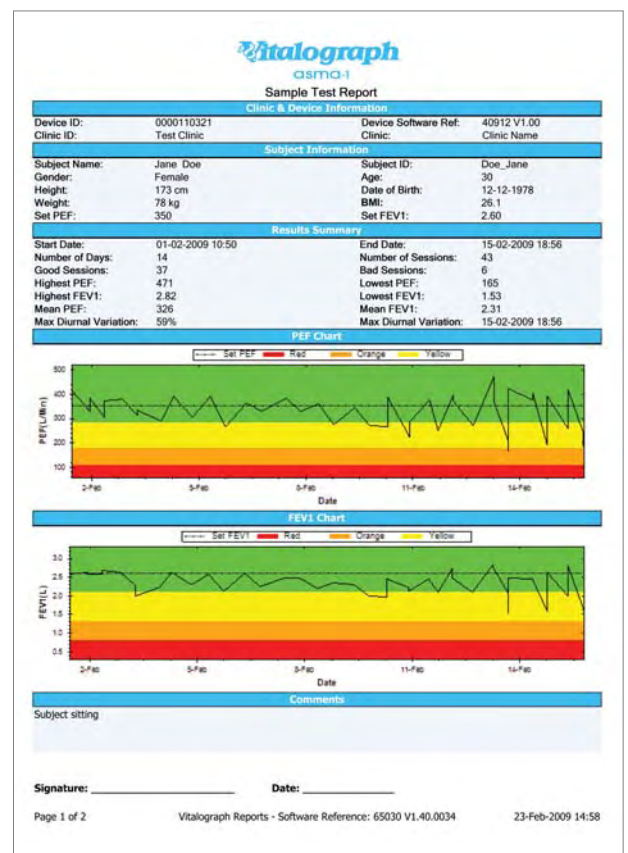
Vitalograph
asma-1
Sample Test Report

Clinic & Device Information

| | | | |
|---|---|---|---|
| Device ID: | 0000110321 | Device Software Ref: | 40912 V1.00 |
| Clinic ID: | Test Clinic | Clinic: | Clinic Name |

Subject Information

| | | | |
|---|---|---|---|
| Subject Name: | Jane Doe | Subject ID: | Doe_Jane |
| Gender: | Female | Age: | 30 |
| Height: | 173 cm | Date of Birth: | 12-12-1978 |
| Weight: | 78 kg | BMI: | 26.1 |
| Set PEF: | 350 | Set FEV1: | 2.60 |

Results Summary

| | | | |
|---|---|---|---|
| Start Date: | 01-02-2009 10:50 | End Date: | 15-02-2009 18:56 |
| Number of Days: | 14 | Number of Sessions: | 43 |
| Good Sessions: | 37 | Bad Sessions: | 6 |
| Highest PEF: | 471 | Lowest PEF: | 165 |
| Highest FEV1: | 2.82 | Lowest FEV1: | 1.53 |
| Mean PEF: | 326 | Mean FEV1: | 2.31 |
| Max Diurnal Variation: | 59% | Max Diurnal Variation: | 15-02-2009 18:56 |

PEF Chart

Set PEF Red Orange Yellow

500
400
300
200
100
PEF(L/Min)
2-Feb 5-Feb 8-Feb 11-Feb 14-Feb
Date

FEV1 Chart

Set FEV1 Red Orange Yellow

3.0
2.5
2.0
1.5
1.0
0.5
FEV1(L)
2-Feb 5-Feb 8-Feb 11-Feb 14-Feb
Date

Comments

Subject sitting

Signature: ______________________ Date: ______________

Page 1 of 2 Vitalograph Reports - Software Reference: 65030 V1.40.0034 23-Feb-2009 14:58